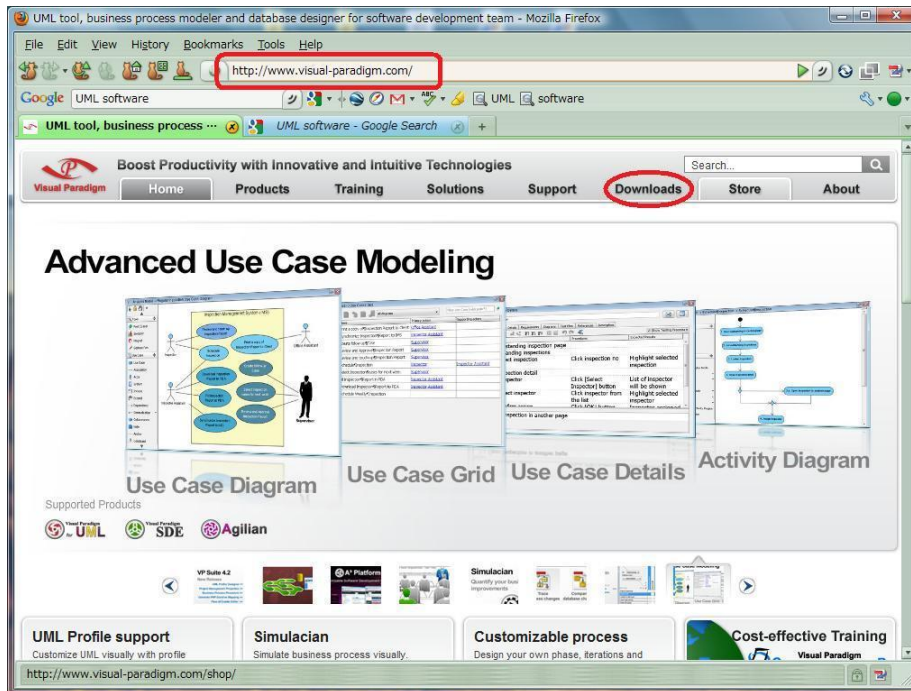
UML tool, business process modeler and database designer for software development team - Mozilla Firefox

File Edit View History Bookmarks Tools Help

http://www.visual-paradigm.com/

Google UML software

UML software

UML tool, business process ...

UML software - Google Search

+

Visual Paradigm

Boost Productivity with Innovative and Intuitive Technologies

Search...

Home Products Training Solutions Support Downloads Store About

Advanced Use Case Modeling

Use Case Diagram

Use Case Grid

Use Case Details

Activity Diagram

Supported Products

Visual Paradigm for UML

Visual Paradigm SDE

Agilian

VP Suite 4.2

A² Platform

Simulacian

UML Profile support

Customize UML visually with profile

Simulacian

Simulate business process visually.

Customizable process

Design your own phase, iterations and

Cost-effective Training

Visual Paradigm

http://www.visual-paradigm.com/shop/